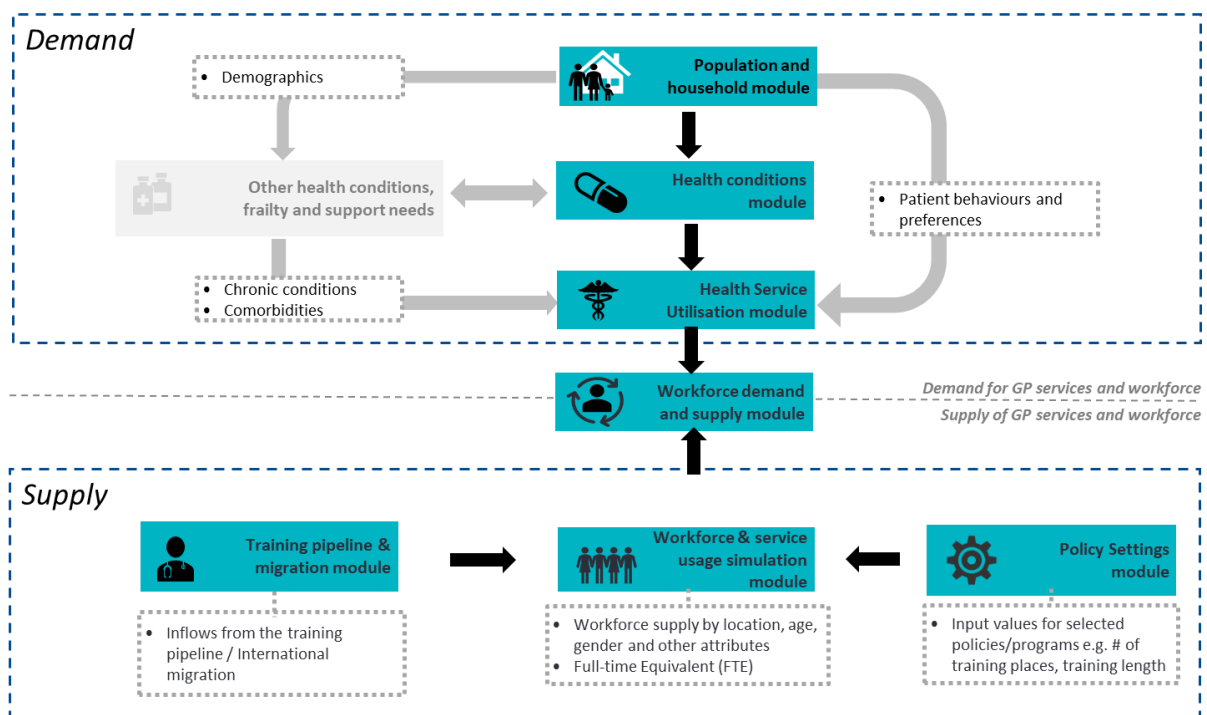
Demand

• Demographics

Population and household module

Other health conditions, frailty and support needs

Health conditions module

• Patient behaviours and preferences

• Chronic conditions
• Comorbidities

Health Service Utilisation module

Workforce demand and supply module

Demand for GP services and workforce

Supply of GP services and workforce

Supply

Training pipeline & migration module

Workforce & service usage simulation module

Policy Settings module

• Inflows from the training pipeline / International migration

• Workforce supply by location, age, gender and other attributes
• Full-time Equivalent (FTE)

• Input values for selected policies/programs e.g. # of training places, training length